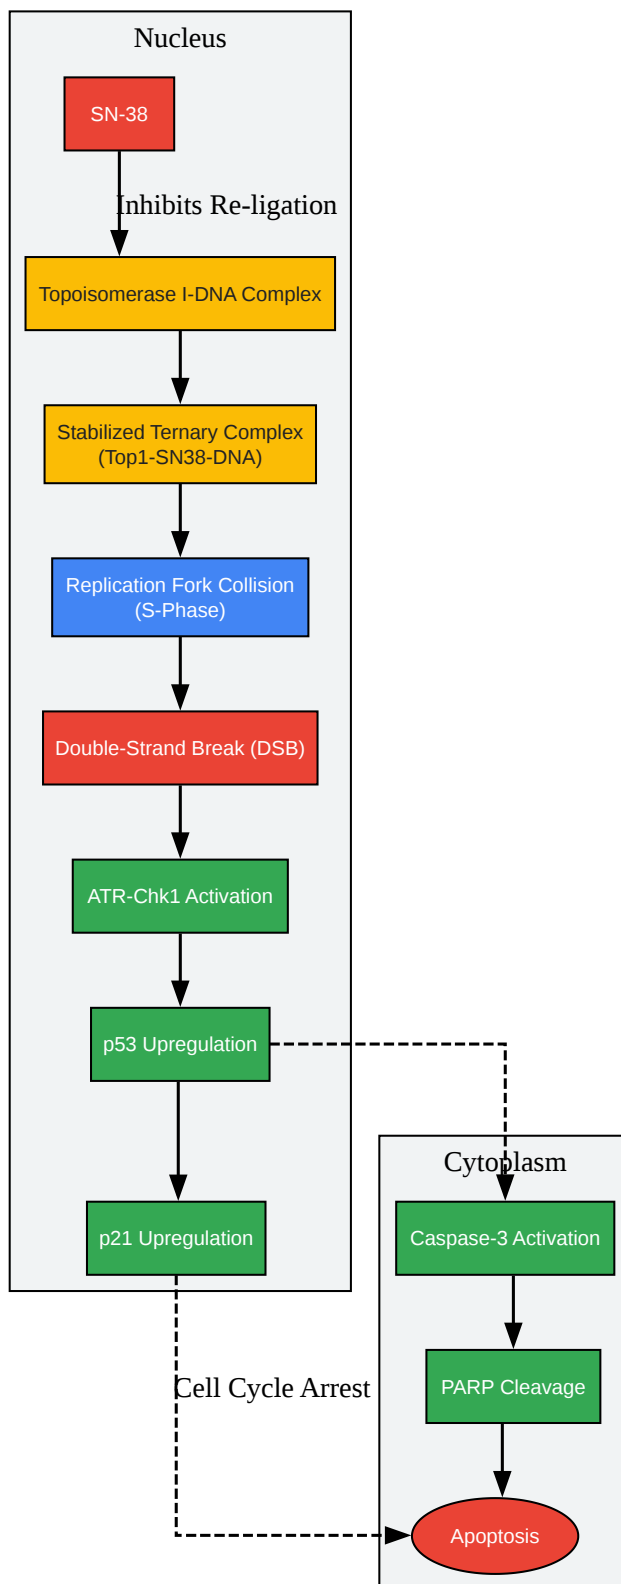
Nucleus

SN-38

Inhibits Re-ligation

Topoisomerase I-DNA Complex

Stabilized Ternary Complex (Top1-SN38-DNA)

Replication Fork Collision (S-Phase)

Double-Strand Break (DSB)

ATR-Chk1 Activation

p53 Upregulation

p21 Upregulation

Cytoplasm

Caspase-3 Activation

PARP Cleavage

Cell Cycle Arrest

Apoptosis